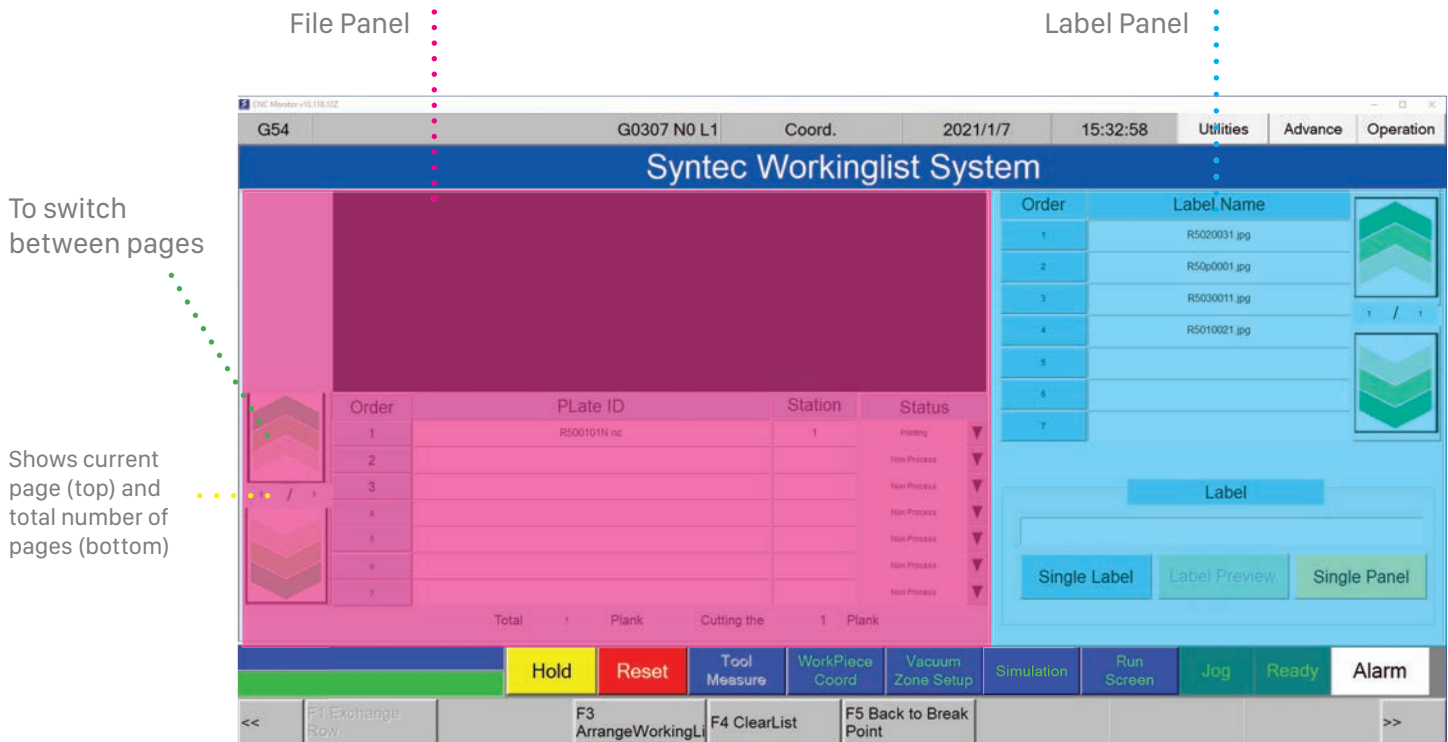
File Panel

Label Panel

To switch between pages

Shows current page (top) and total number of pages (bottom)

CNC Monitor v10.118.12Z

G54 | G0307 N0 L1 | Coord. | 2021/1/7 | 15:32:58 | Utilities | Advance | Operation

Syntec Workinglist System

| Order | PLate ID | Station | Status |
|---|---|---|---|
| 1 | R500101N.nc | 1 | Printing |
| 2 | | | Non Process |
| 3 | | | Non Process |
| 4 | | | Non Process |
| 5 | | | Non Process |
| 6 | | | Non Process |
| 7 | | | Non Process |

1 / 1

Total 1 Plank Cutting the 1 Plank

| Order | Label Name |
|---|---|
| 1 | R5020031.jpg |
| 2 | R50p0001.jpg |
| 3 | R5030011.jpg |
| 4 | R5010021.jpg |
| 5 | |
| 6 | |
| 7 | |

1 / 1

Label

Single Label | Label Preview | Single Panel

Hold | Reset | Tool Measure | WorkPiece Coord | Vacuum Zone Setup | Simulation | Run Screen | Jog | Ready | Alarm

<< | F1 Exchange Row | F3 ArrangeWorkingLi | F4 ClearList | F5 Back to Break Point | >>